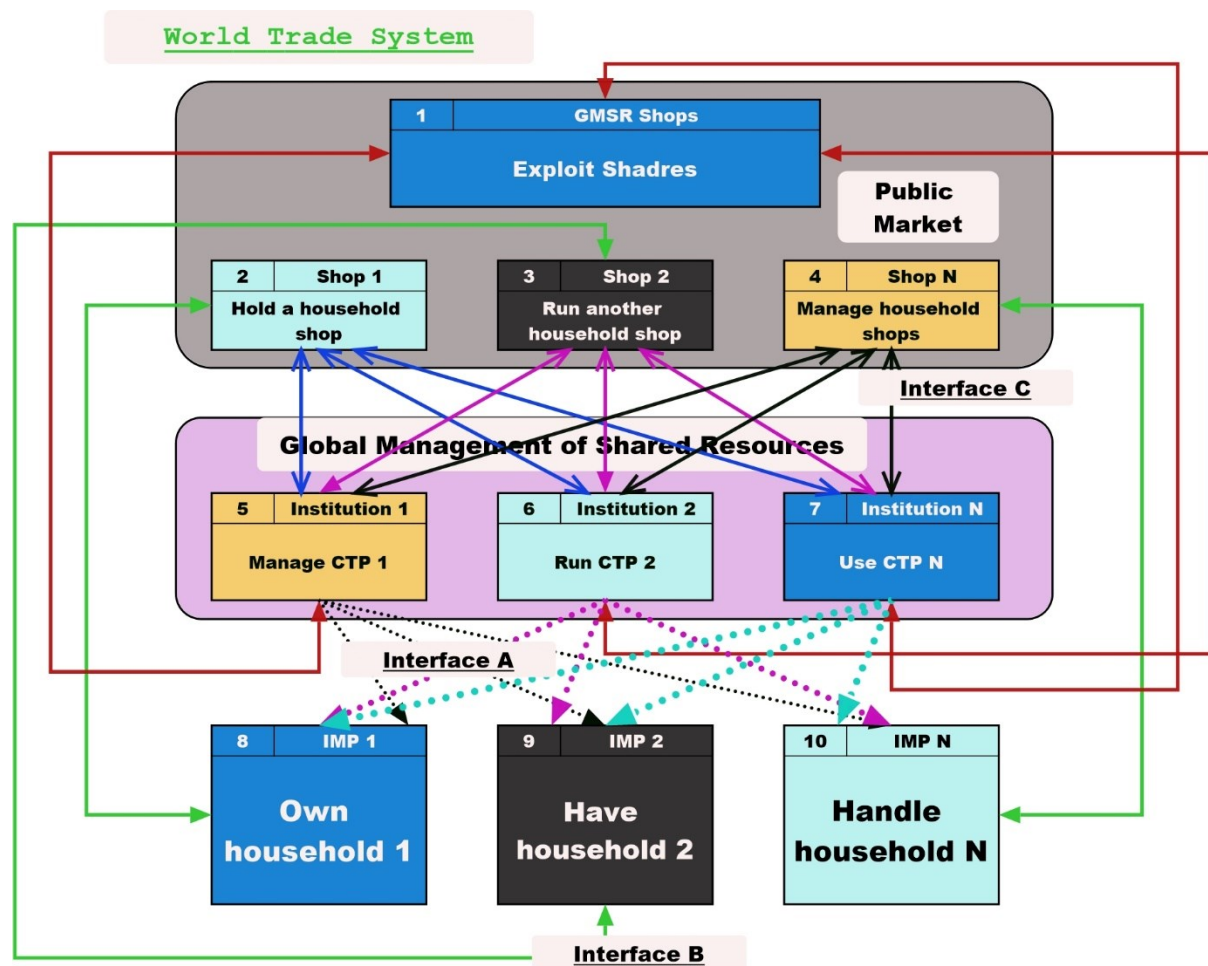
World Trade System

| 1 | GMSR Shops |
|---|---|
| Exploit Shadres | |

Public Market

| 2 | Shop 1 |
|---|---|
| Hold a household shop | |

| 3 | Shop 2 |
|---|---|
| Run another household shop | |

| 4 | Shop N |
|---|---|
| Manage household shops | |

Interface C

Global Management of Shared Resources

| 5 | Institution 1 |
|---|---|
| Manage CTP 1 | |

| 6 | Institution 2 |
|---|---|
| Run CTP 2 | |

| 7 | Institution N |
|---|---|
| Use CTP N | |

Interface A

| 8 | IMP 1 |
|---|---|
| Own household 1 | |

| 9 | IMP 2 |
|---|---|
| Have household 2 | |

| 10 | IMP N |
|---|---|
| Handle household N | |

Interface B